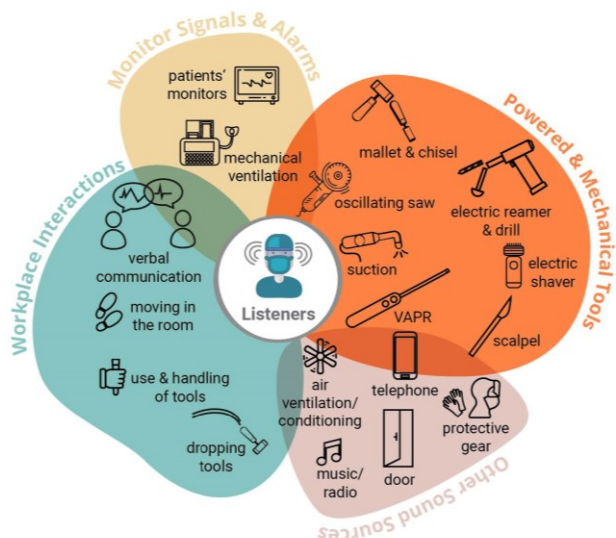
Monitor Signals & Alarms

patients' monitors

mechanical ventilation

Powered & Mechanical Tools

mallet & chisel

oscillating saw

electric reamer & drill

suction

electric shaver

VAPR

scalpel

Workplace Interactions

verbal communication

moving in the room

use & handling of tools

dropping tools

Listeners

Other Sound Sources

air ventilation/ conditioning

telephone

protective gear

music/ radio

door